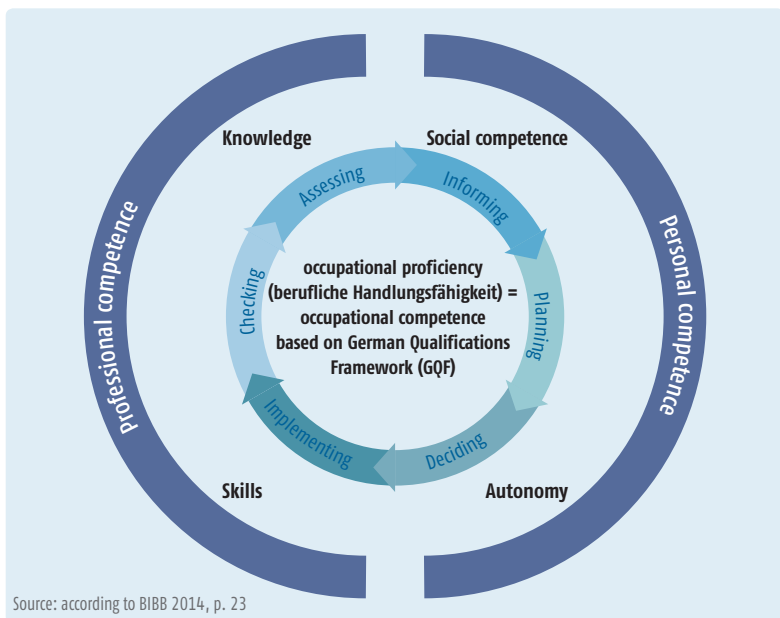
professional competence

Knowledge

Social competence

Personal competence

Assessing

Informing

Planning

Deciding

Implementing

Checking

occupational proficiency (berufliche Handlungsfähigkeit) = occupational competence based on German Qualifications Framework (GQF)

Skills

Autonomy

Source: according to BIBB 2014, p. 23